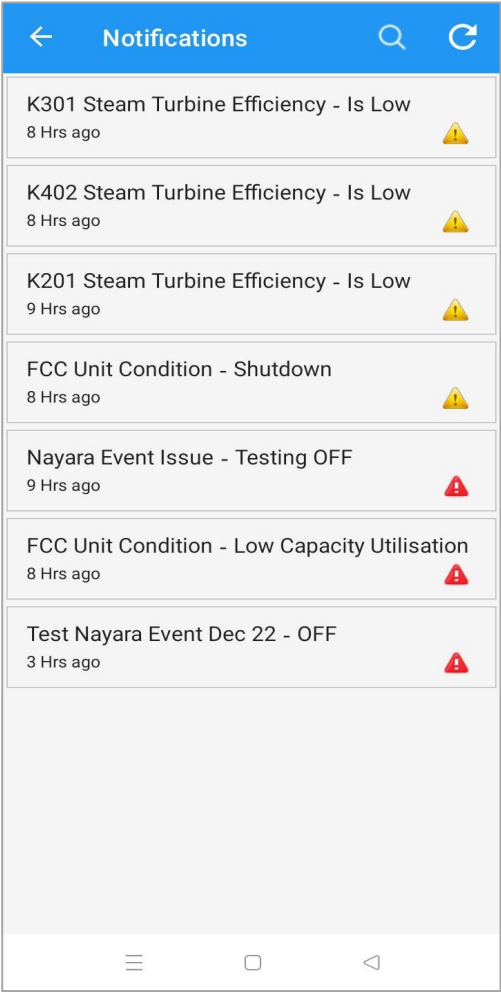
Notifications

K301 Steam Turbine Efficiency - Is Low
8 Hrs ago

K402 Steam Turbine Efficiency - Is Low
8 Hrs ago

K201 Steam Turbine Efficiency - Is Low
9 Hrs ago

FCC Unit Condition - Shutdown
8 Hrs ago

Nayara Event Issue - Testing OFF
9 Hrs ago

FCC Unit Condition - Low Capacity Utilisation
8 Hrs ago

Test Nayara Event Dec 22 - OFF
3 Hrs ago